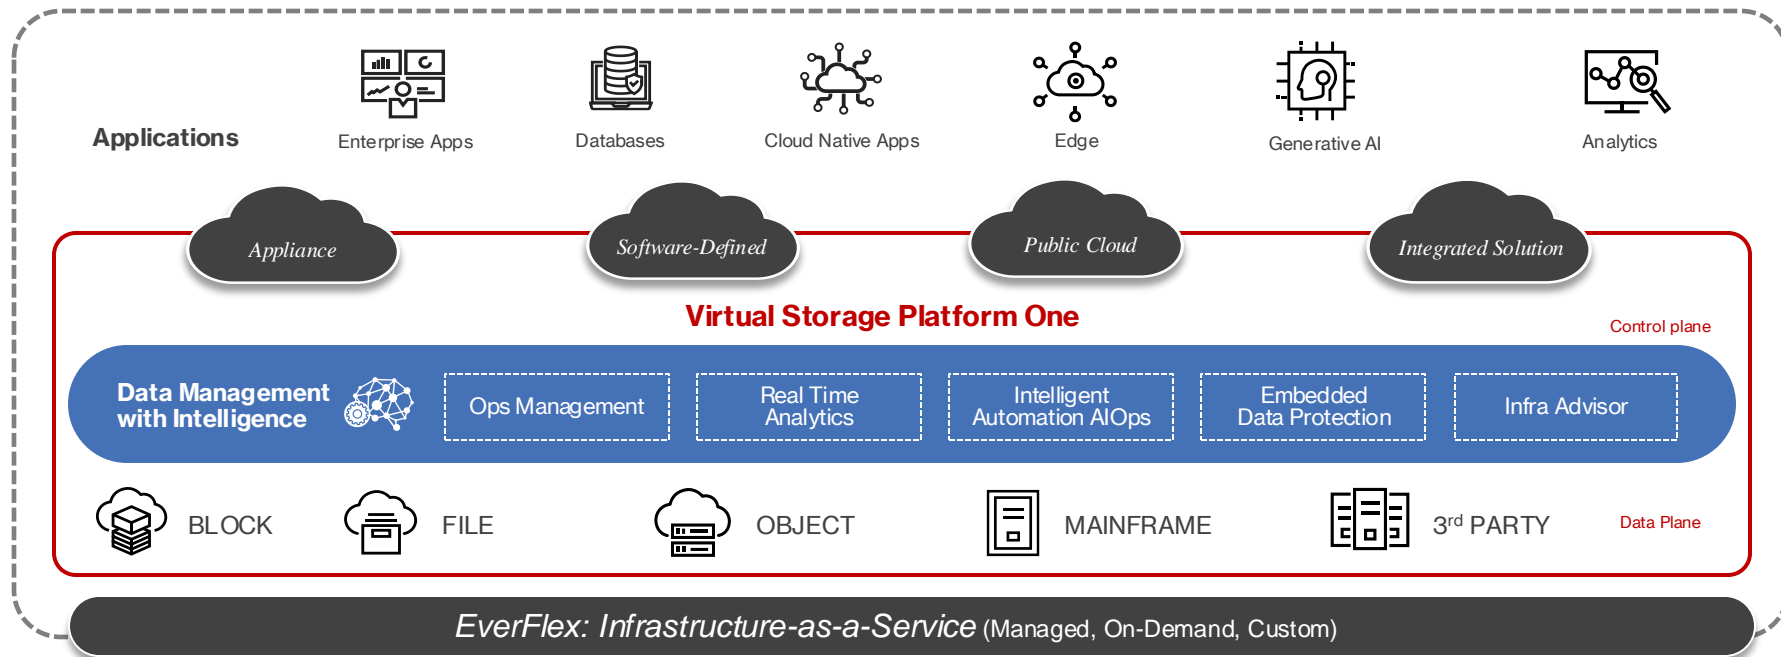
Applications

Enterprise Apps

Databases

Cloud Native Apps

Edge

Generative AI

Analytics

Appliance

Software-Defined

Public Cloud

Integrated Solution

Virtual Storage Platform One

Control plane

Data Management with Intelligence

Ops Management

Real Time Analytics

Intelligent Automation AIOps

Embedded Data Protection

Infra Advisor

BLOCK

FILE

OBJECT

MAINFRAME

3$^{rd}$ PARTY

Data Plane

EverFlex: Infrastructure-as-a-Service (Managed, On-Demand, Custom)